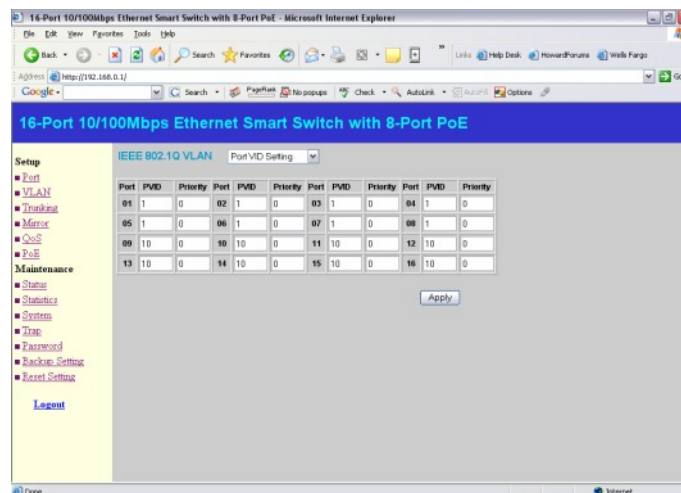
16-Port 10/100Mbps Ethernet Smart Switch with 8-Port PoE - Microsoft Internet Explorer

File Edit View Favorites Tools Help

Back Search Favorites Links Help Desk HowardForums Wells Fargo

Address http://192.168.0.1/ Go

Google Search PageRank No popups Check AutoLink AutoFill Options

16-Port 10/100Mbps Ethernet Smart Switch with 8-Port PoE

Setup
Port
VLAN
Trunking
Mirror
QoS
PoE
Maintenance
Status
Statistics
System
Trap
Password
Backup Setting
Reset Setting

Logout

IEEE 802.1Q VLAN Port VID Setting

| Port | PVID | Priority | Port | PVID | Priority | Port | PVID | Priority | Port | PVID | Priority |
|---|---|---|---|---|---|---|---|---|---|---|---|
| 01 | 1 | 0 | 02 | 1 | 0 | 03 | 1 | 0 | 04 | 1 | 0 |
| 05 | 1 | 0 | 06 | 1 | 0 | 07 | 1 | 0 | 08 | 1 | 0 |
| 09 | 10 | 0 | 10 | 10 | 0 | 11 | 10 | 0 | 12 | 10 | 0 |
| 13 | 10 | 0 | 14 | 10 | 0 | 15 | 10 | 0 | 16 | 10 | 0 |

Apply

Done Internet